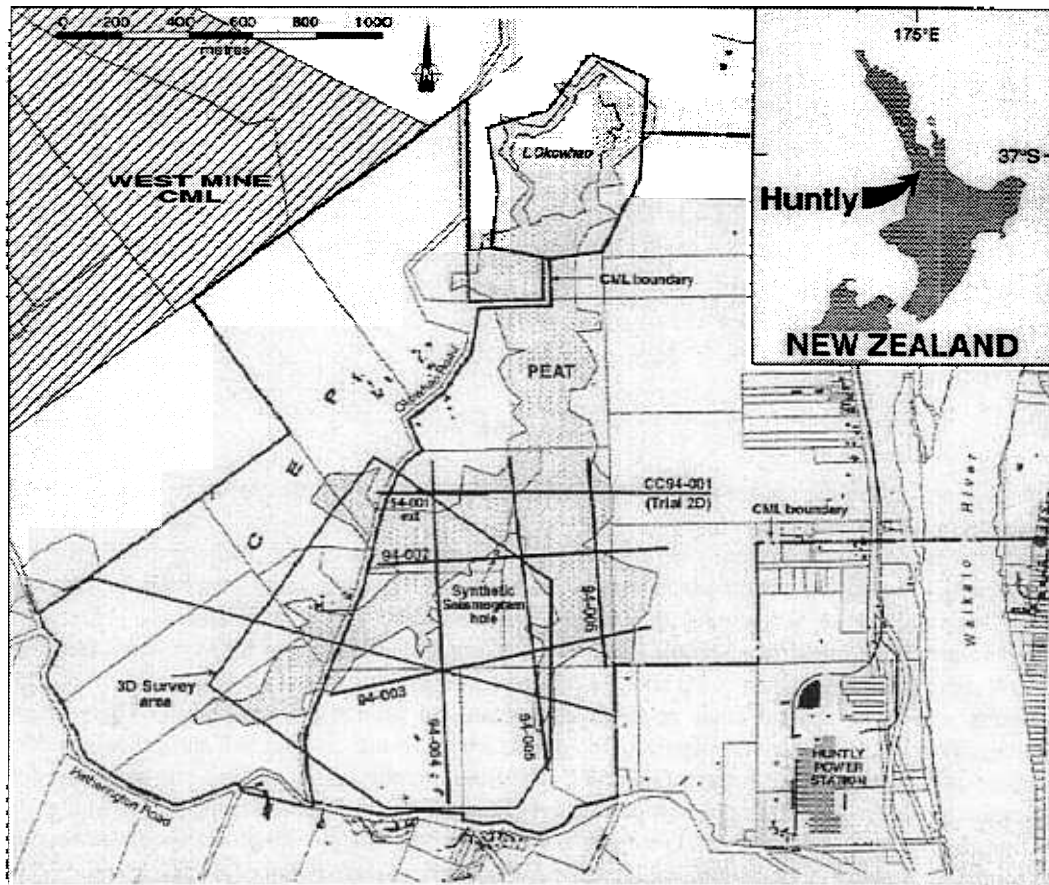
0 200 400 600 800 1000
metres

175°E

37°S

Huntly

NEW ZEALAND

WEST MINE CML

L Okowhao

CML boundary

PEAT

Ohinewai Road

C E P

CC94-001 (Trial 2D)

94-001 ext

CML boundary

94-002

Synthetic Seismogram hole

94-006

Waikato River

3D Survey area

94-003

94-004

94-005

HUNTLY POWER STATION

Hetherington Road